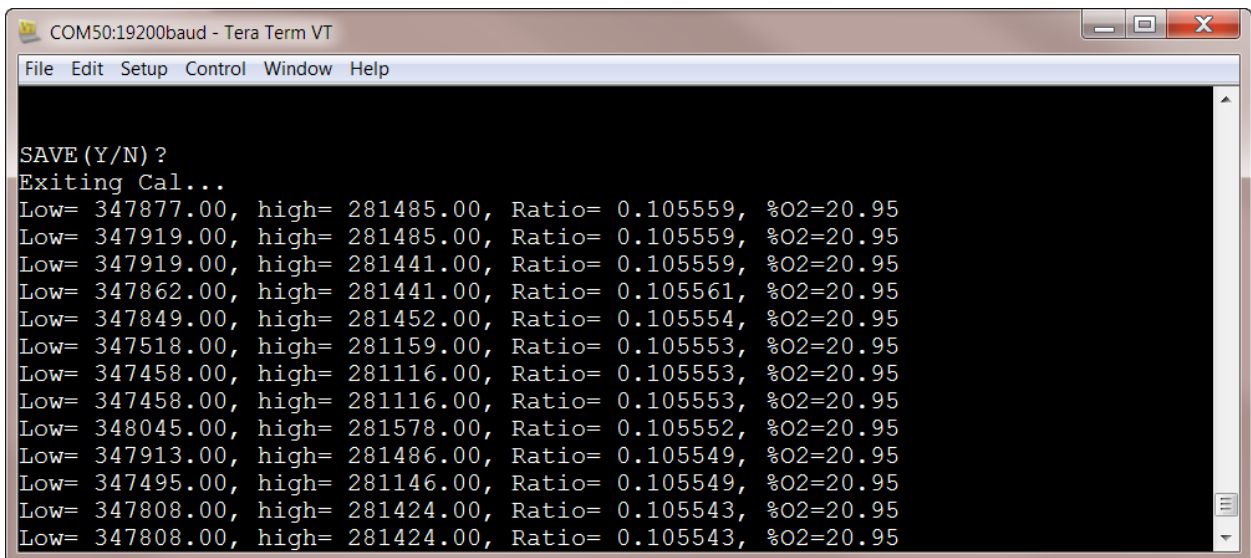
COM50:19200baud - Tera Term VT

File Edit Setup Control Window Help

SAVE(Y/N)?
Exiting Cal...
Low= 347877.00, high= 281485.00, Ratio= 0.105559, %O2=20.95
Low= 347919.00, high= 281485.00, Ratio= 0.105559, %O2=20.95
Low= 347919.00, high= 281441.00, Ratio= 0.105559, %O2=20.95
Low= 347862.00, high= 281441.00, Ratio= 0.105561, %O2=20.95
Low= 347849.00, high= 281452.00, Ratio= 0.105554, %O2=20.95
Low= 347518.00, high= 281159.00, Ratio= 0.105553, %O2=20.95
Low= 347458.00, high= 281116.00, Ratio= 0.105553, %O2=20.95
Low= 347458.00, high= 281116.00, Ratio= 0.105553, %O2=20.95
Low= 348045.00, high= 281578.00, Ratio= 0.105552, %O2=20.95
Low= 347913.00, high= 281486.00, Ratio= 0.105549, %O2=20.95
Low= 347495.00, high= 281146.00, Ratio= 0.105549, %O2=20.95
Low= 347808.00, high= 281424.00, Ratio= 0.105543, %O2=20.95
Low= 347808.00, high= 281424.00, Ratio= 0.105543, %O2=20.95